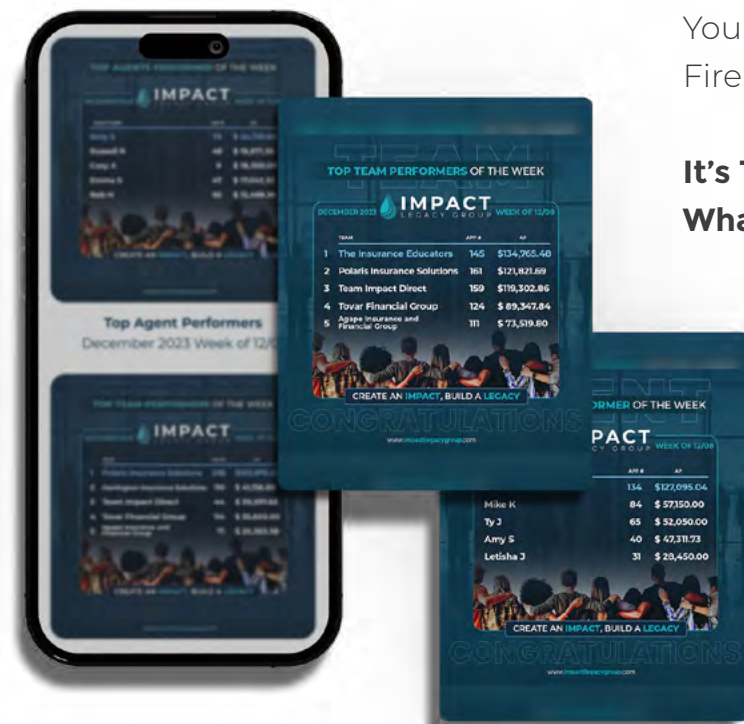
You
Fire

It's T
Wha

TOP AGENTS PERFORMERS OF THE WEEK

IMPACT

Top Agent Performers
December 2023 Week of 12/0

TOP TEAM PERFORMERS OF THE WEEK

IMPACT

CREATE AN IMPACT, BUILD A LEGACY

TEAM

TOP TEAM PERFORMERS OF THE WEEK

DECEMBER 2023 IMPACT LEGACY GROUP WEEK OF 12/08

| | TEAM | APP # | AP |
|---|---|---|---|
| 1 | The Insurance Educators | 145 | $134,765.48 |
| 2 | Polaris Insurance Solutions | 161 | $121,821.69 |
| 3 | Team Impact Direct | 159 | $119,302.86 |
| 4 | Tovar Financial Group | 124 | $ 89,347.84 |
| 5 | Agape Insurance and Financial Group | 111 | $ 73,519.80 |

CREATE AN IMPACT, BUILD A LEGACY

CONGRATULATIONS

www.impactlegacygroup.com

RMER OF THE WEEK

PACT
CY GROUP WEEK OF 12/08

| | APP # | AP |
|---|---|---|
| | 134 | $127,095.04 |
| Mike K | 84 | $ 57,150.00 |
| Ty J | 65 | $ 52,050.00 |
| Amy S | 40 | $ 47,311.73 |
| Letisha J | 31 | $ 28,450.00 |

CREATE AN IMPACT, BUILD A LEGACY

CONGRATULATIONS

www.impactlegacygroup.com